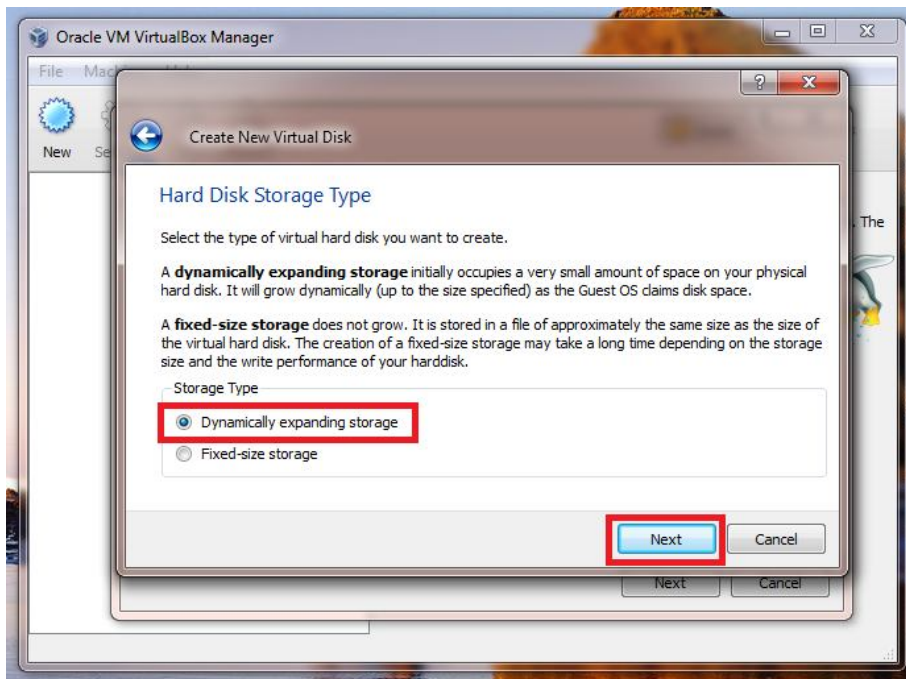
Oracle VM VirtualBox Manager

File Mac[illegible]

New Se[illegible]

Create New Virtual Disk

Hard Disk Storage Type

Select the type of virtual hard disk you want to create.

A **dynamically expanding storage** initially occupies a very small amount of space on your physical hard disk. It will grow dynamically (up to the size specified) as the Guest OS claims disk space.

A **fixed-size storage** does not grow. It is stored in a file of approximately the same size as the size of the virtual hard disk. The creation of a fixed-size storage may take a long time depending on the storage size and the write performance of your harddisk.

Storage Type

Dynamically expanding storage

Fixed-size storage

Next

Cancel

. The

Next

Cancel